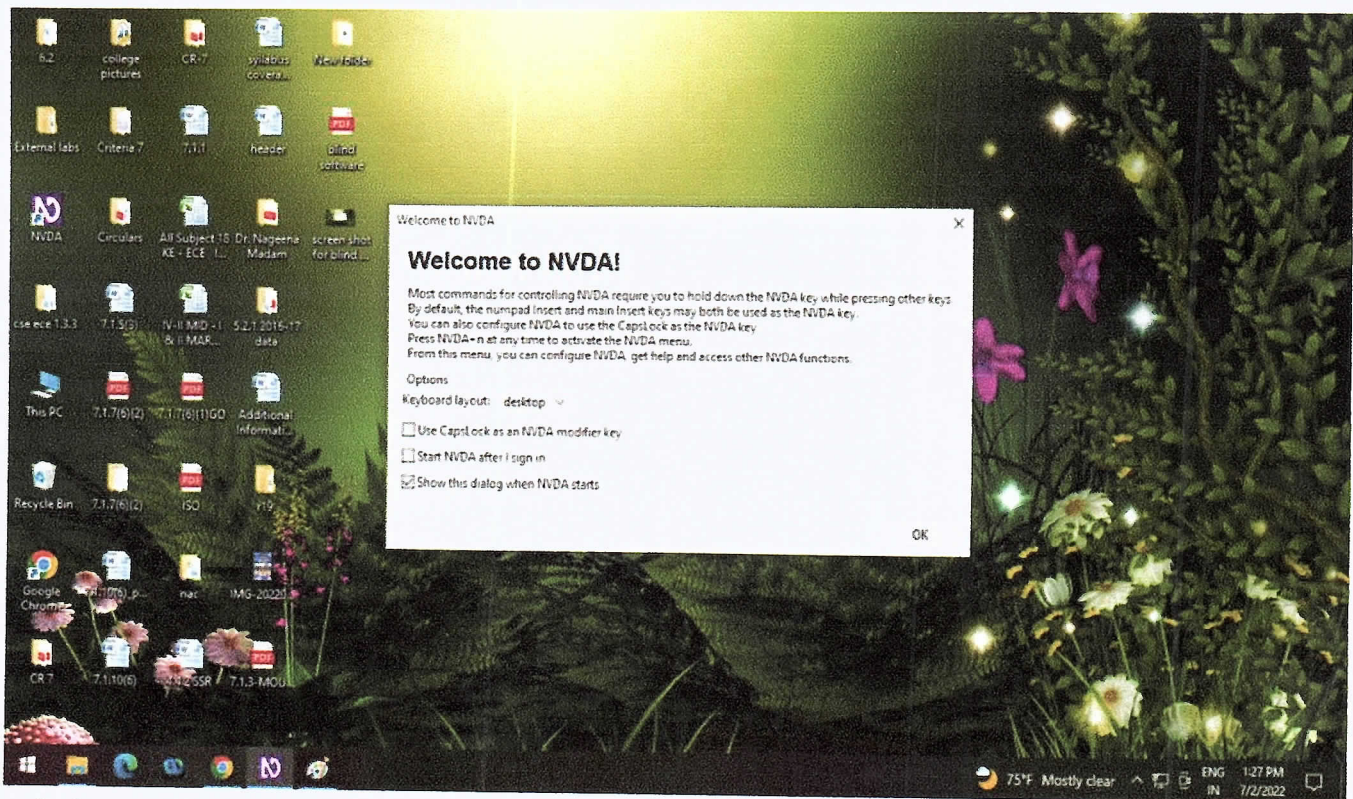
6.2
college pictures
CR-7
syllabus covera...
New folder

External labs
Criteria 7
7.1.1
header
blind software

NVDA
Circulars
All Subject 18 KE - ECE I...
Dr. Nageena Madam
screen shot for blind...

cse ece 1.3.3
7.1.5(3)
IV-II MID - I & II MAR...
5.2.1 2016-17 data

This PC
7.1.7(6)(2)
7.1.7(6)(1)GO
Additional Informati...

Recycle Bin
7.1.7(6)(2)
ISO
119

Google Chrome
7.1.10(6)_p...
nac
IMG-20220...

CR 7
7.1.10(6)
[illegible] 2GSR
7.1.3-MOU

Welcome to NVDA

Welcome to NVDA!

Most commands for controlling NVDA require you to hold down the NVDA key while pressing other keys. By default, the numpad Insert and main Insert keys may both be used as the NVDA key. You can also configure NVDA to use the CapsLock as the NVDA key. Press NVDA+n at any time to activate the NVDA menu. From this menu, you can configure NVDA, get help and access other NVDA functions.

Options
Keyboard layout: desktop
Use CapsLock as an NVDA modifier key
Start NVDA after I sign in
Show this dialog when NVDA starts

OK

75°F Mostly clear
ENG IN
1:27 PM 7/2/2022